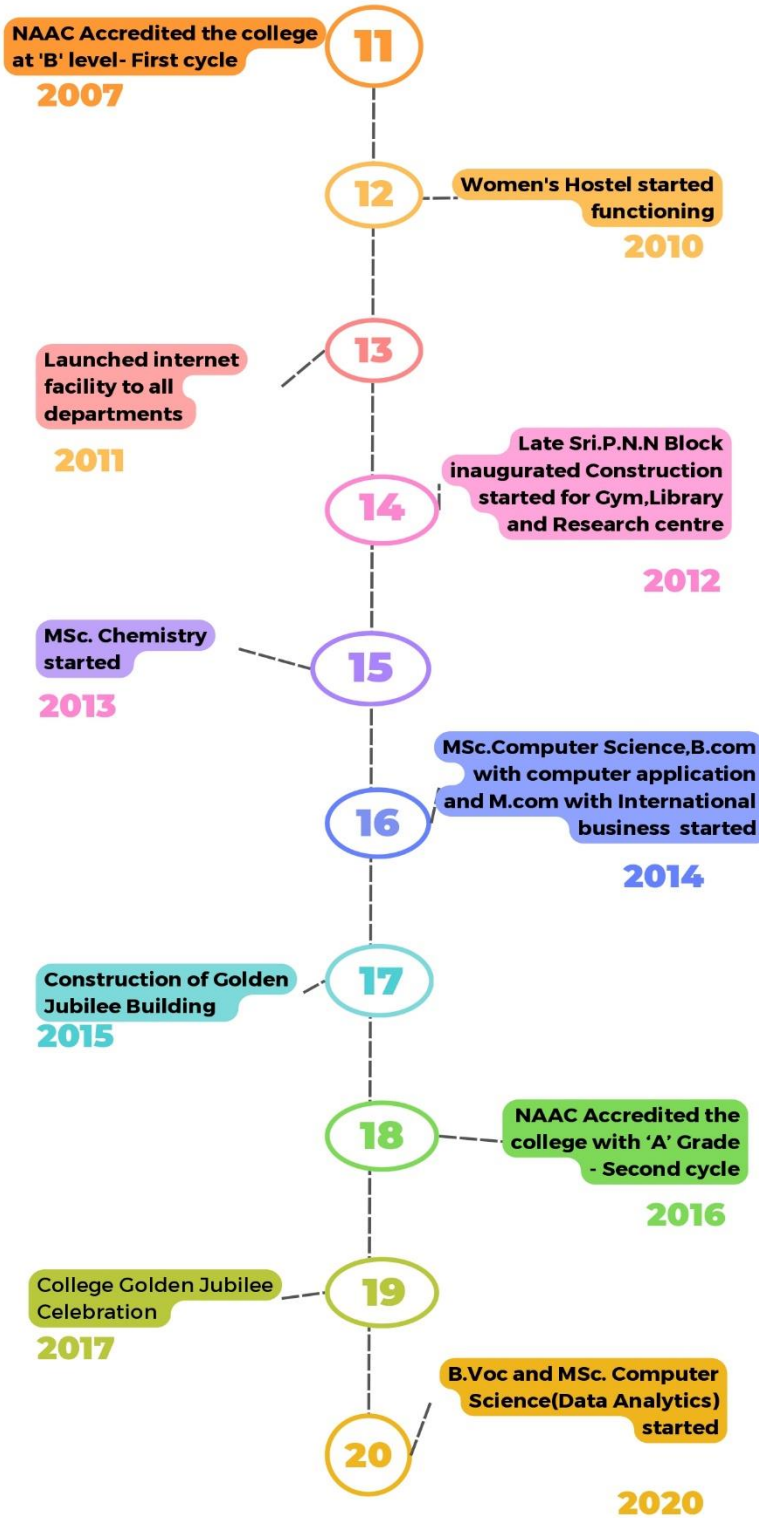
NAAC Accredited the college at 'B' level- First cycle
2007
11

12
Women's Hostel started functioning
2010

13
Launched internet facility to all departments
2011

14
Late Sri.P.N.N Block inaugurated Construction started for Gym,Library and Research centre
2012

15
MSc. Chemistry started
2013

16
MSc.Computer Science,B.com with computer application and M.com with International business started
2014

17
Construction of Golden Jubilee Building
2015

18
NAAC Accredited the college with 'A' Grade - Second cycle
2016

19
College Golden Jubilee Celebration
2017

20
B.Voc and MSc. Computer Science(Data Analytics) started
2020